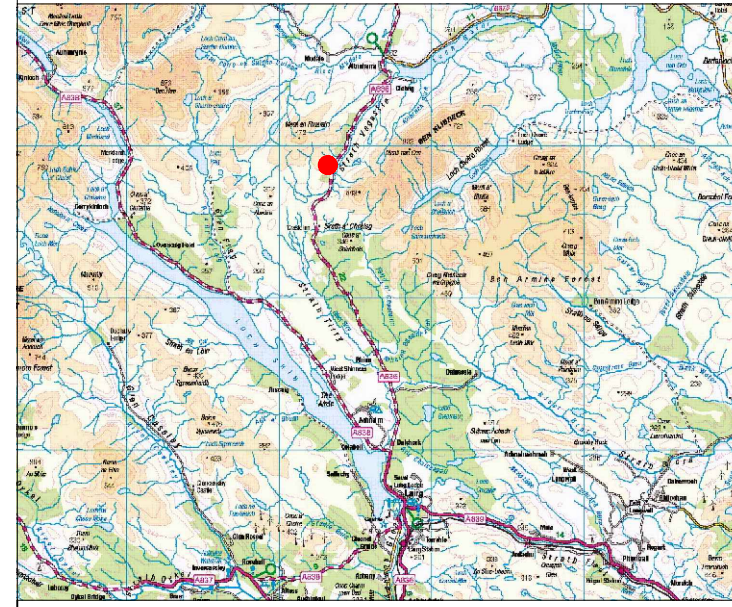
A836
A838
BEN KLIBRECK
Strath Vagastie
Loch Shin
Strath Tirry
Ben Armine Forest
Loch Choire
Lairg
A839
A837
A836
Altnaharra
Crask Inn
Overscaig Hotel
Invercassley
Rosehall
Dalchork
Strath Fleet
Strath Grudie
Glen Cassley
Pittentrail
Rogart
Ben Armine Lodge
Achany
Lochinver
Dalnessie